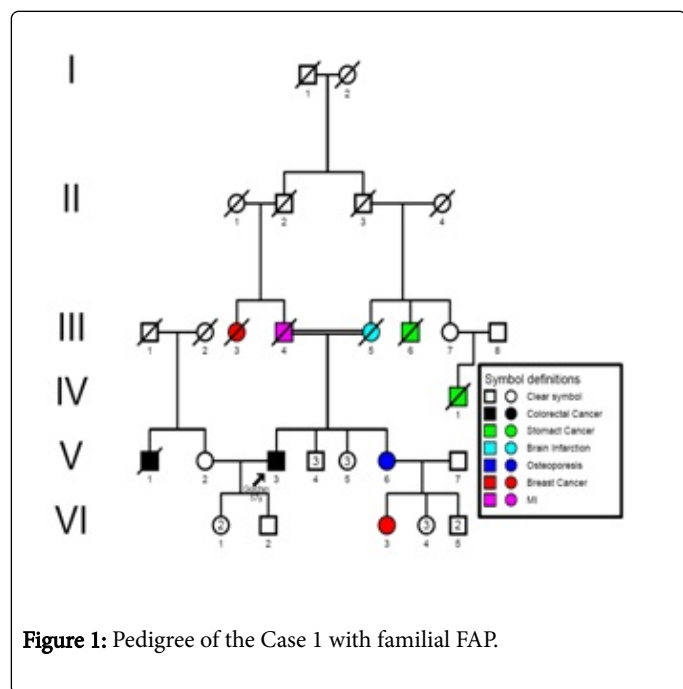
I

II

III

IV

V

VI

1 2

1 2 3 4

1 2 3 4 5 6 7 8

1

1 2 3 3 4 3 5 6 7

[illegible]

2 1 2 3 3 4 2 5

Symbol definitions

Clear symbol

Colorectal Cancer

Stomact Cancer

Brain Infarction

Osteoporesis

Breast Cancer

MI

Figure 1: Pedigree of the Case 1 with familial FAP.